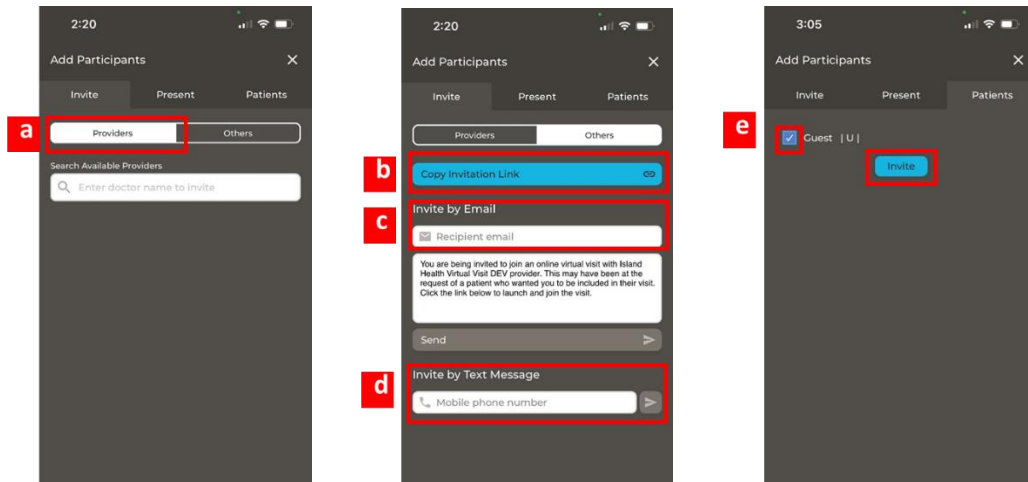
2:20

Add Participants ×

Invite | Present | Patients

a

Providers | Others

Search Available Providers

Enter doctor name to invite

2:20

Add Participants ×

Invite | Present | Patients

Providers | Others

b

Copy Invitation Link

c

Invite by Email

Recipient email

You are being invited to join an online virtual visit with Island Health Virtual Visit DEV provider. This may have been at the request of a patient who wanted you to be included in their visit. Click the link below to launch and join the visit.

Send

d

Invite by Text Message

Mobile phone number

3:05

Add Participants ×

Invite | Present | Patients

e

Guest | U |

Invite